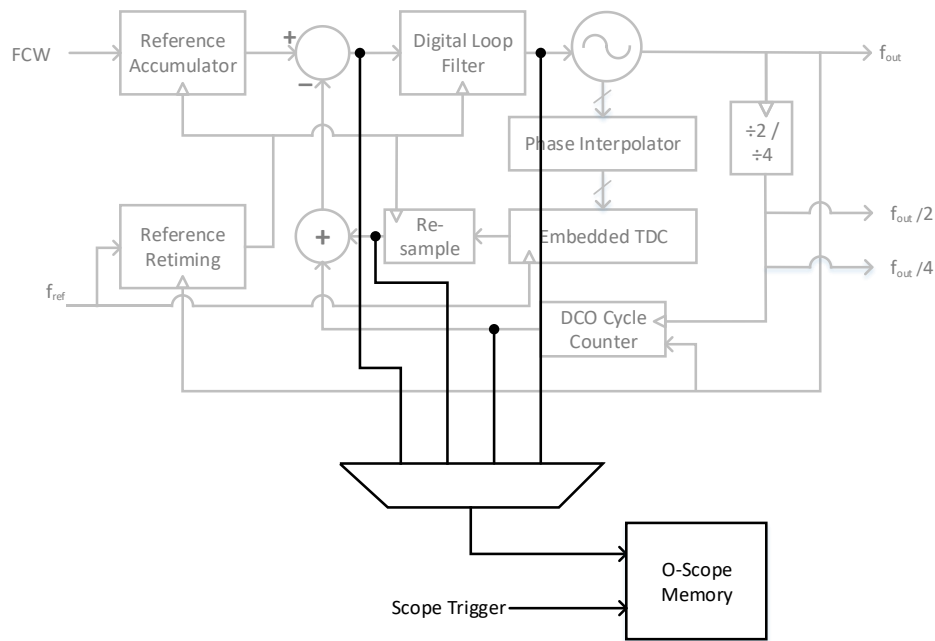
FCW

Reference Accumulator

+

−

Digital Loop Filter

$f_{out}$

Phase Interpolator

÷2 / ÷4

Reference Retiming

+

Re-sample

Embedded TDC

$f_{out}/2$

$f_{ref}$

$f_{out}/4$

DCO Cycle Counter

O-Scope Memory

Scope Trigger